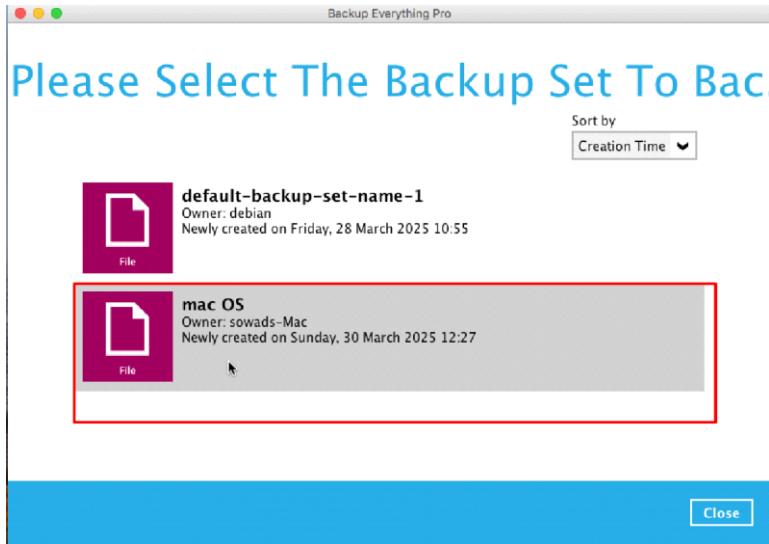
Backup Everything Pro

Please Select The Backup Set To Bac

Sort by

Creation Time

File

default-backup-set-name-1
Owner: debian
Newly created on Friday, 28 March 2025 10:55

File

mac OS
Owner: sowads-Mac
Newly created on Sunday, 30 March 2025 12:27

Close